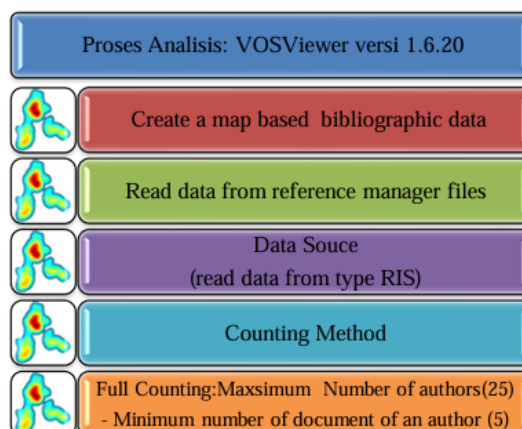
Proses Analisis: VOSViewer versi 1.6.20

Create a map based bibliographic data

Read data from reference manager files

Data Souce
(read data from type RIS)

Counting Method

Full Counting:Maxsimum Number of authors(25)
- Minimum number of document of an author (5)